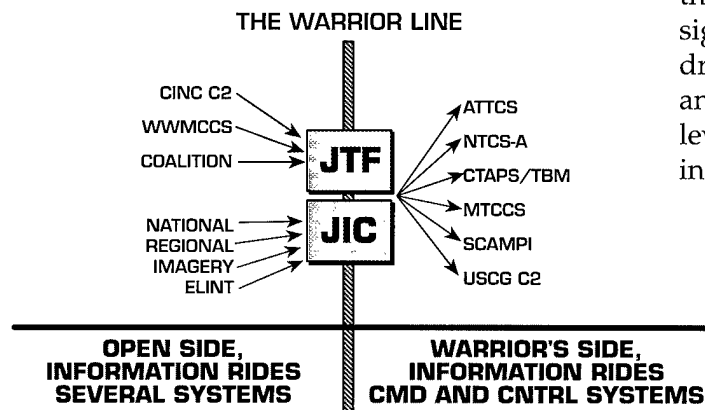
THE WARRIOR LINE

CINC C2
WWMCCS
COALITION

JTF

JIC

NATIONAL
REGIONAL
IMAGERY
ELINT

ATTCS
NTCS-A
CTAPS/TBM
MTCCS
SCAMPI
USCG C2

OPEN SIDE, INFORMATION RIDES SEVERAL SYSTEMS

WARRIOR'S SIDE, INFORMATION RIDES CMD AND CNTRL SYSTEMS

tr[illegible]
sig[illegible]
dr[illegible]
an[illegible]
lev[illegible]
in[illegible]